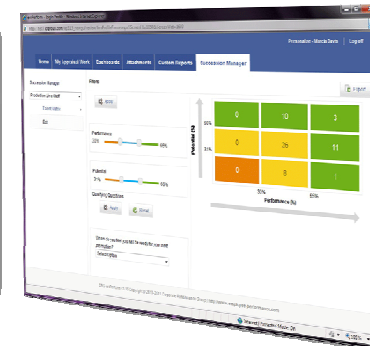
Home My Appraisal Work Dashboards Attachments Custom Reports Succession Manager

Succession Manager

Filters

Edit

Performance

33% 66%

Potential

33% 66%

Qualifying Questions

Reset Email

Export

Potential (%)

66%

33%

0 10 3

0 26 11

0 8 1

33% 66%

Performance (%)

Log off